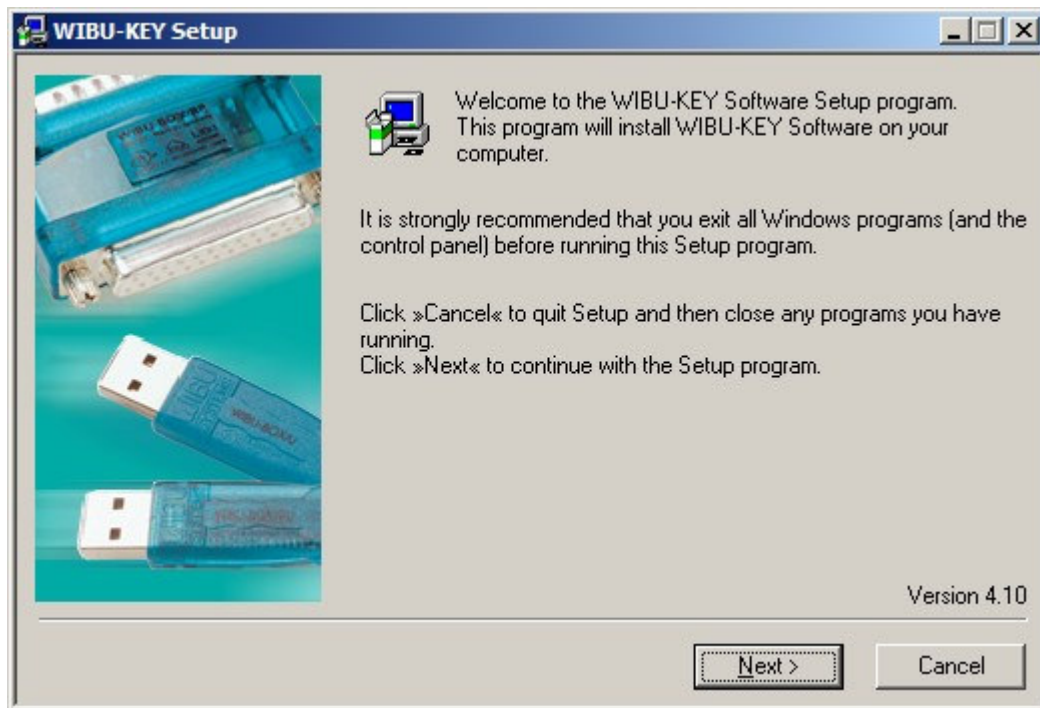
WIBU-KEY Setup

Welcome to the WIBU-KEY Software Setup program. This program will install WIBU-KEY Software on your computer.

It is strongly recommended that you exit all Windows programs (and the control panel) before running this Setup program.

Click »Cancel« to quit Setup and then close any programs you have running.
Click »Next« to continue with the Setup program.

Version 4.10

Next >

Cancel